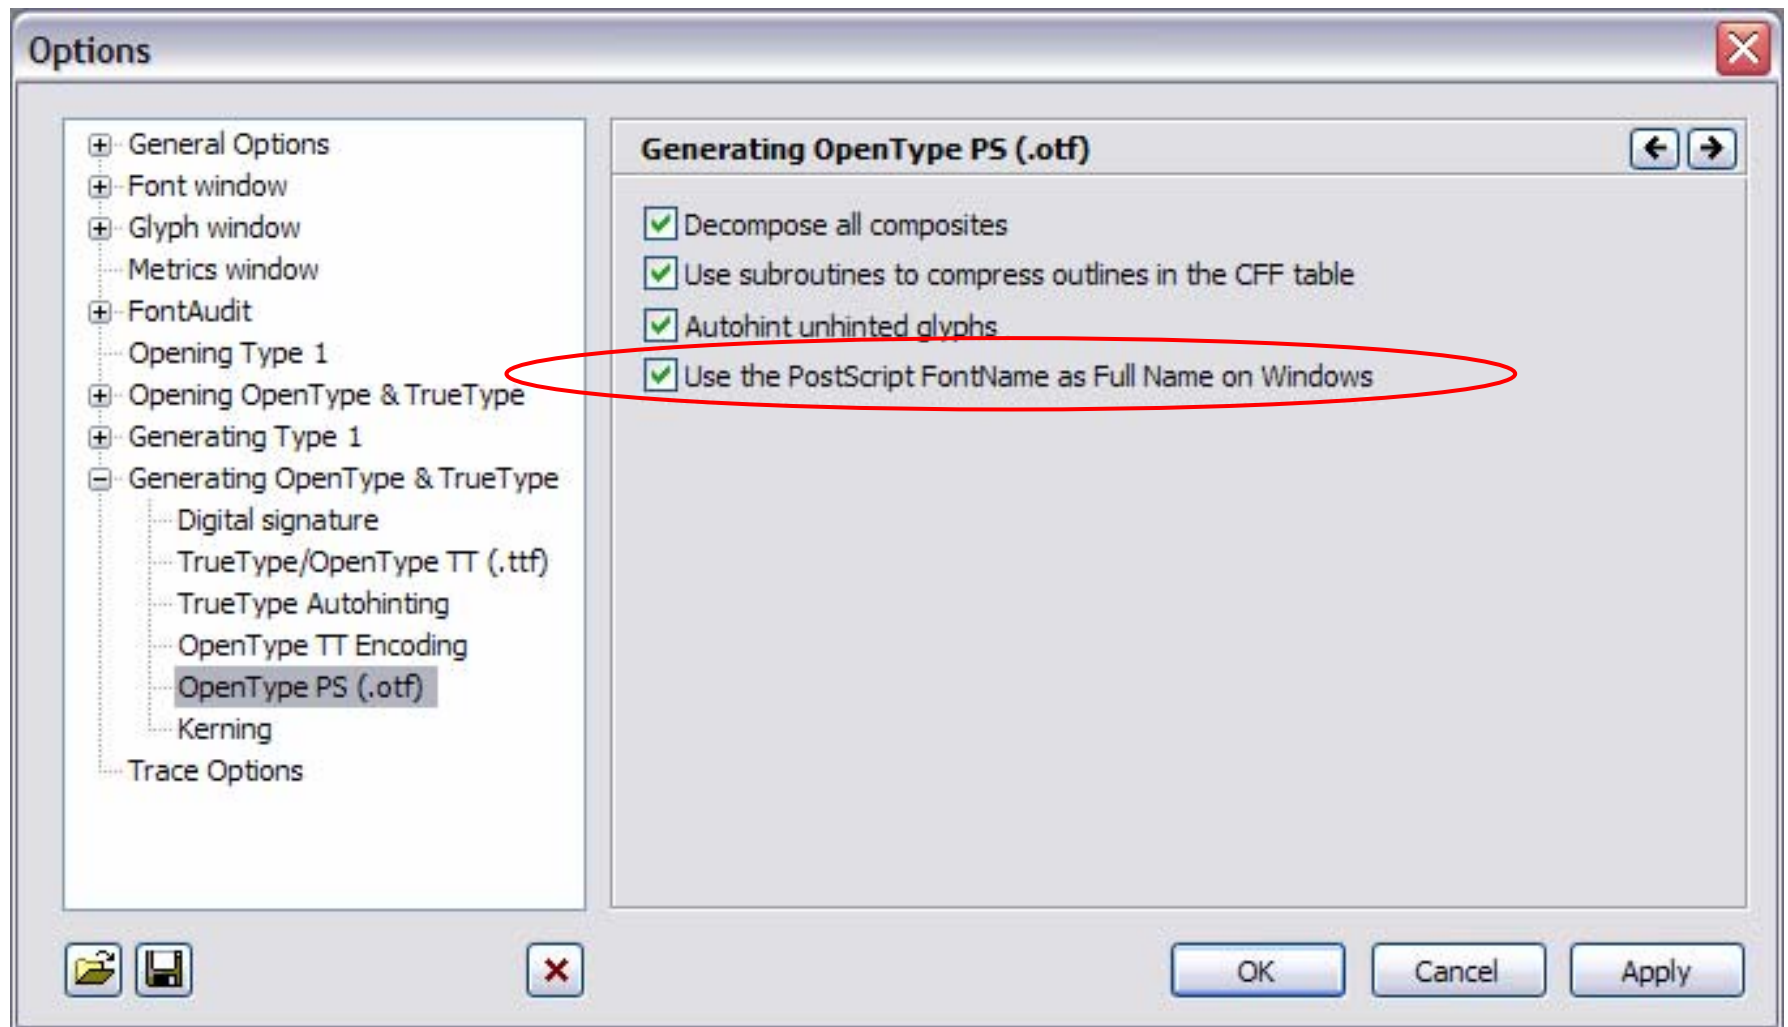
Options

General Options
Font window
Glyph window
Metrics window
FontAudit
Opening Type 1
Opening OpenType & TrueType
Generating Type 1
Generating OpenType & TrueType
Digital signature
TrueType/OpenType TT (.ttf)
TrueType Autohinting
OpenType TT Encoding
OpenType PS (.otf)
Kerning
Trace Options

Generating OpenType PS (.otf)

Decompose all composites
Use subroutines to compress outlines in the CFF table
Autohint unhinted glyphs
Use the PostScript FontName as Full Name on Windows

OK
Cancel
Apply